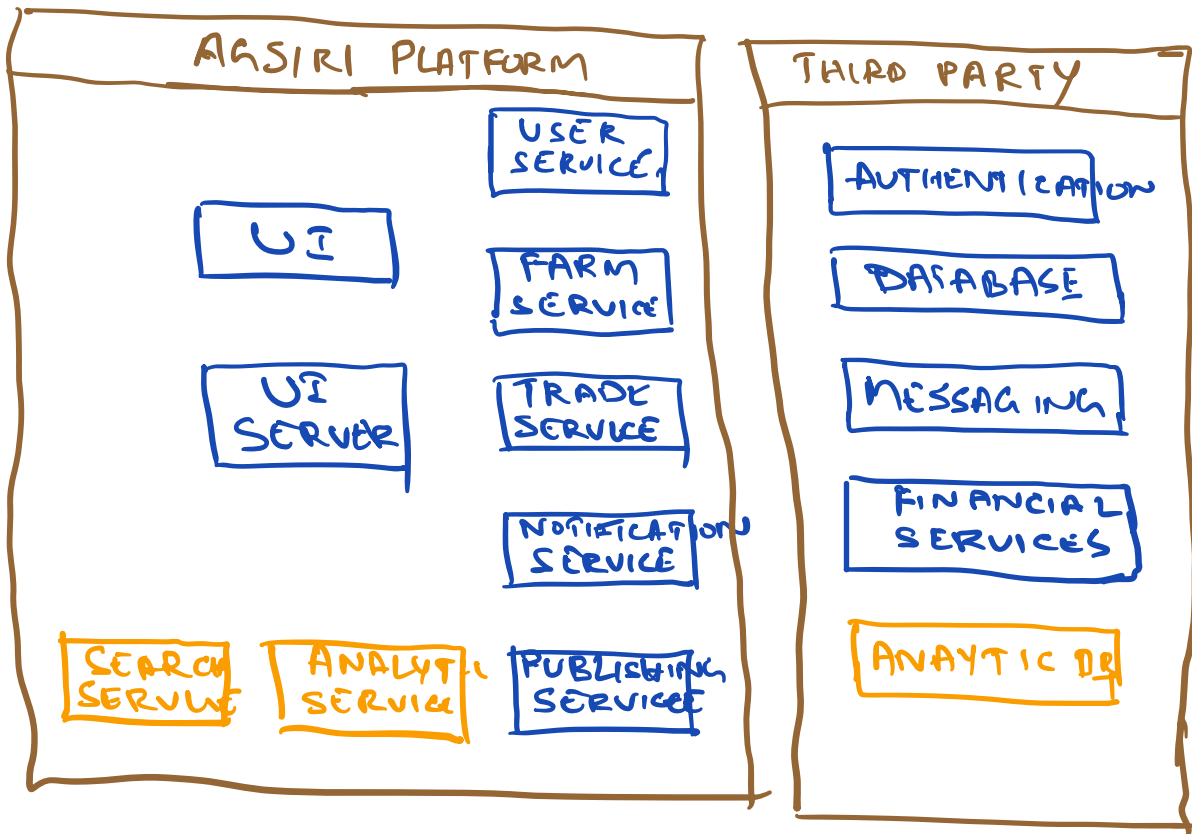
AGSIRI PLATFORM

USER SERVICE

UI

FARM SERVICE

UI SERVER

TRADE SERVICE

NOTIFICATION SERVICE

SEARCH SERVICE

ANALYTI SERVICE

PUBLISHING SERVICE

THIRD PARTY

AUTHENTICATION

DATABASE

MESSAGING

FINANCIAL SERVICES

ANAYTIC DB